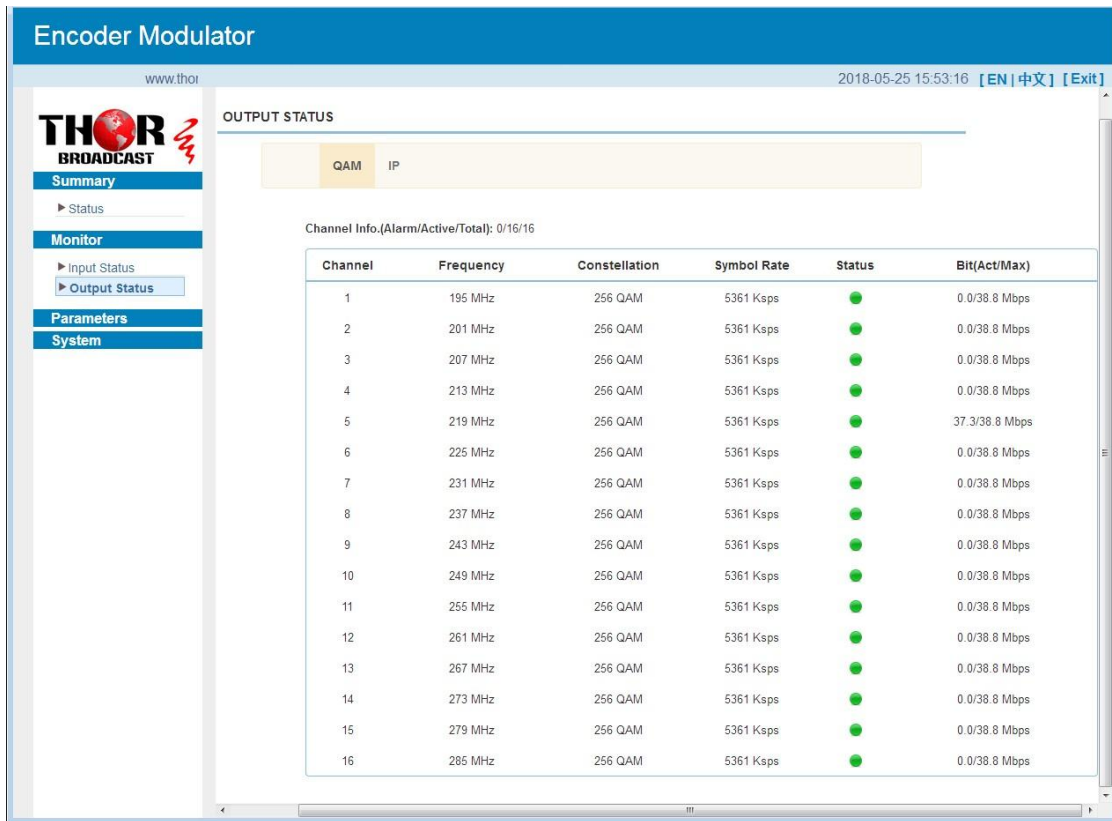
Encoder Modulator

www.thor

2018-05-25 15:53:16 [EN | 中文] [Exit]

THOR BROADCAST

Summary

▶ Status

Monitor

▶ Input Status

▶ Output Status

Parameters

System

OUTPUT STATUS

QAM IP

Channel Info.(Alarm/Active/Total): 0/16/16

| Channel | Frequency | Constellation | Symbol Rate | Status | Bit(Act/Max) |
|---|---|---|---|---|---|
| 1 | 195 MHz | 256 QAM | 5361 Ksps | | 0.0/38.8 Mbps |
| 2 | 201 MHz | 256 QAM | 5361 Ksps | | 0.0/38.8 Mbps |
| 3 | 207 MHz | 256 QAM | 5361 Ksps | | 0.0/38.8 Mbps |
| 4 | 213 MHz | 256 QAM | 5361 Ksps | | 0.0/38.8 Mbps |
| 5 | 219 MHz | 256 QAM | 5361 Ksps | | 37.3/38.8 Mbps |
| 6 | 225 MHz | 256 QAM | 5361 Ksps | | 0.0/38.8 Mbps |
| 7 | 231 MHz | 256 QAM | 5361 Ksps | | 0.0/38.8 Mbps |
| 8 | 237 MHz | 256 QAM | 5361 Ksps | | 0.0/38.8 Mbps |
| 9 | 243 MHz | 256 QAM | 5361 Ksps | | 0.0/38.8 Mbps |
| 10 | 249 MHz | 256 QAM | 5361 Ksps | | 0.0/38.8 Mbps |
| 11 | 255 MHz | 256 QAM | 5361 Ksps | | 0.0/38.8 Mbps |
| 12 | 261 MHz | 256 QAM | 5361 Ksps | | 0.0/38.8 Mbps |
| 13 | 267 MHz | 256 QAM | 5361 Ksps | | 0.0/38.8 Mbps |
| 14 | 273 MHz | 256 QAM | 5361 Ksps | | 0.0/38.8 Mbps |
| 15 | 279 MHz | 256 QAM | 5361 Ksps | | 0.0/38.8 Mbps |
| 16 | 285 MHz | 256 QAM | 5361 Ksps | | 0.0/38.8 Mbps |